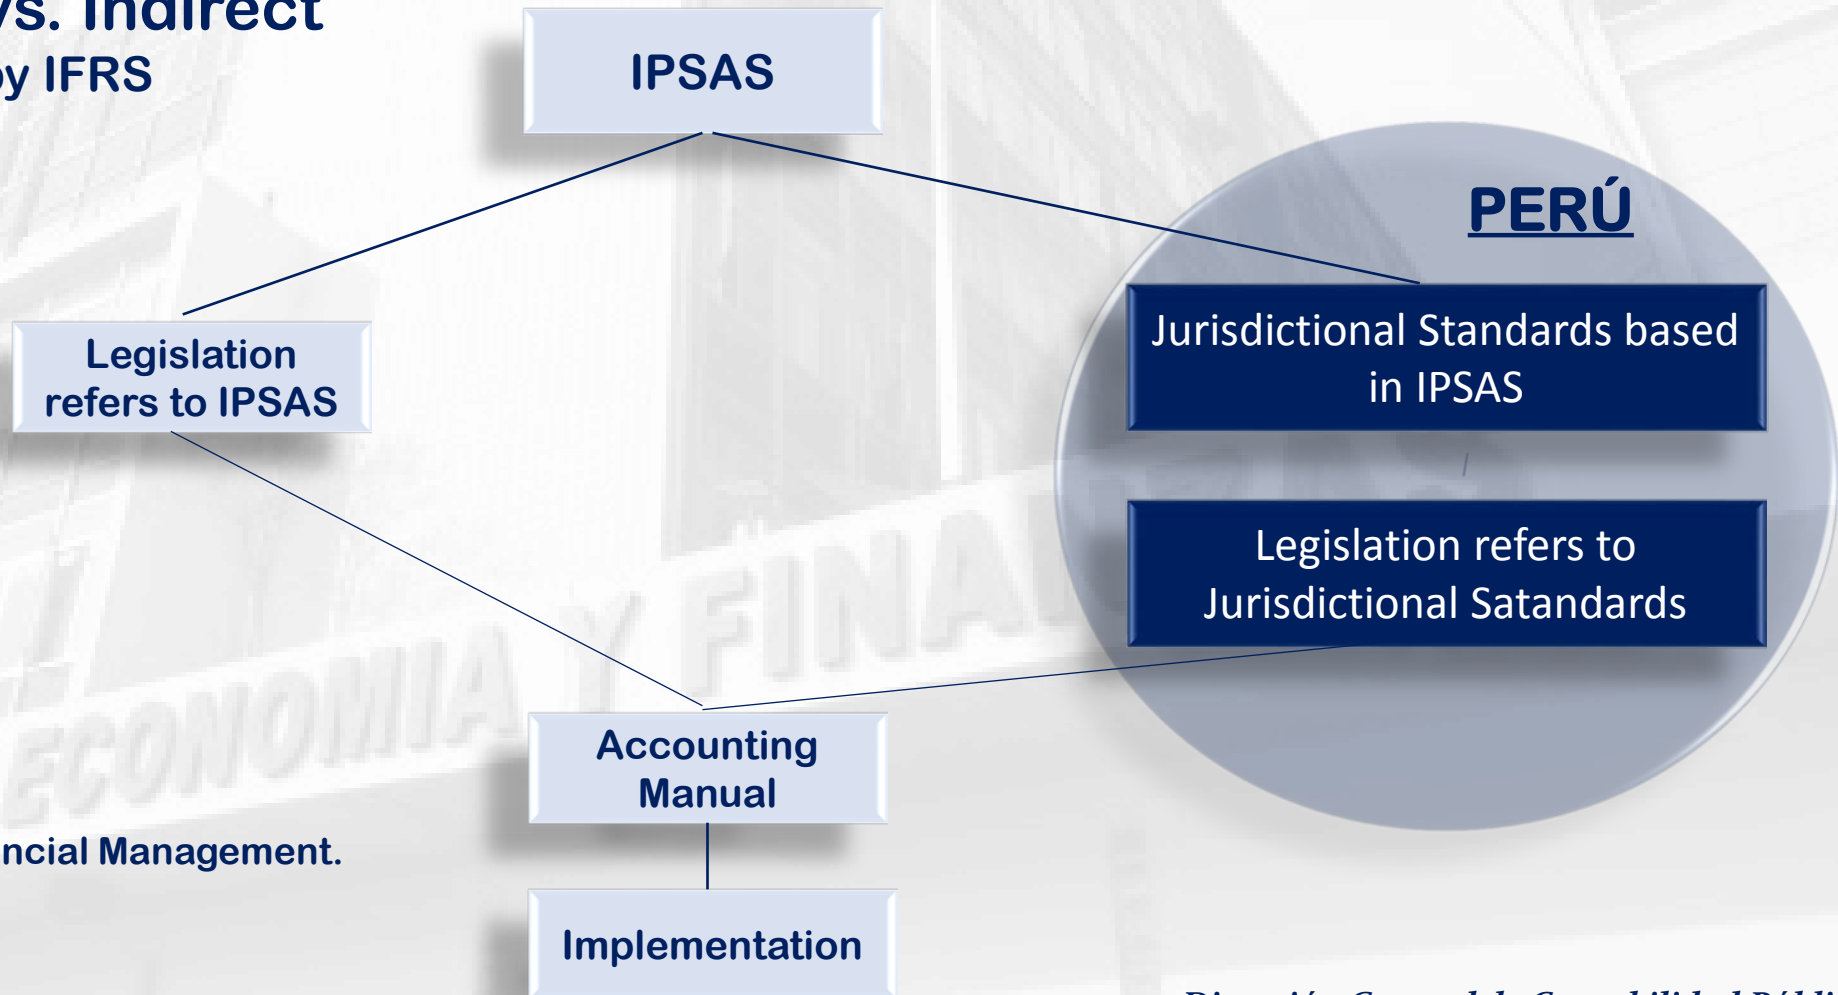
vs. Indirect
by IFRS

IPSAS

PERÚ

Legislation refers to IPSAS

Jurisdictional Standards based in IPSAS

Legislation refers to Jurisdictional Satandards

ECONOMIA Y FINAN

Accounting Manual

ncial Management.

Implementation

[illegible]